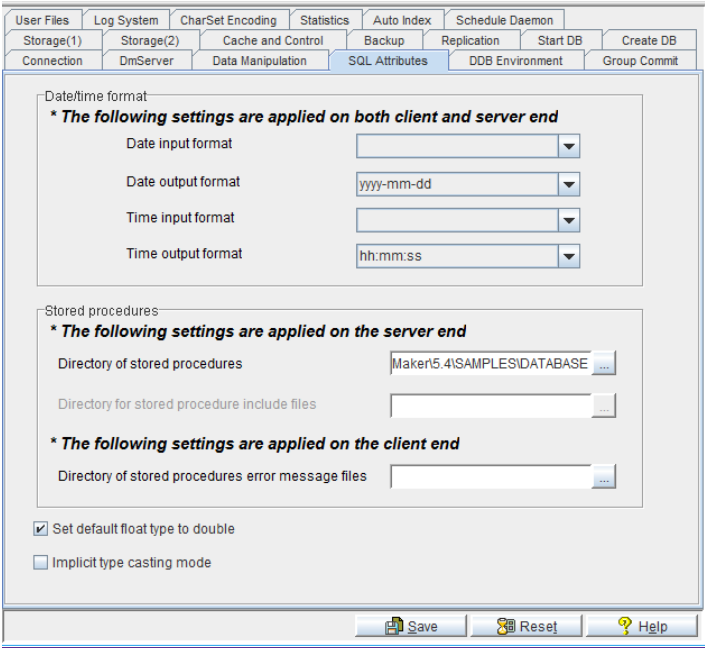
User Files | Log System | CharSet Encoding | Statistics | Auto Index | Schedule Daemon
Storage(1) | Storage(2) | Cache and Control | Backup | Replication | Start DB | Create DB
Connection | DmServer | Data Manipulation | SQL Attributes | DDB Environment | Group Commit

Date/time format
* The following settings are applied on both client and server end
Date input format
Date output format yyyy-mm-dd
Time input format
Time output format hh:mm:ss

Stored procedures
* The following settings are applied on the server end
Directory of stored procedures Maker\5.4\SAMPLES\DATABASE ...
Directory for stored procedure include files ...
* The following settings are applied on the client end
Directory of stored procedures error message files ...

Set default float type to double
Implicit type casting mode

Save Reset Help